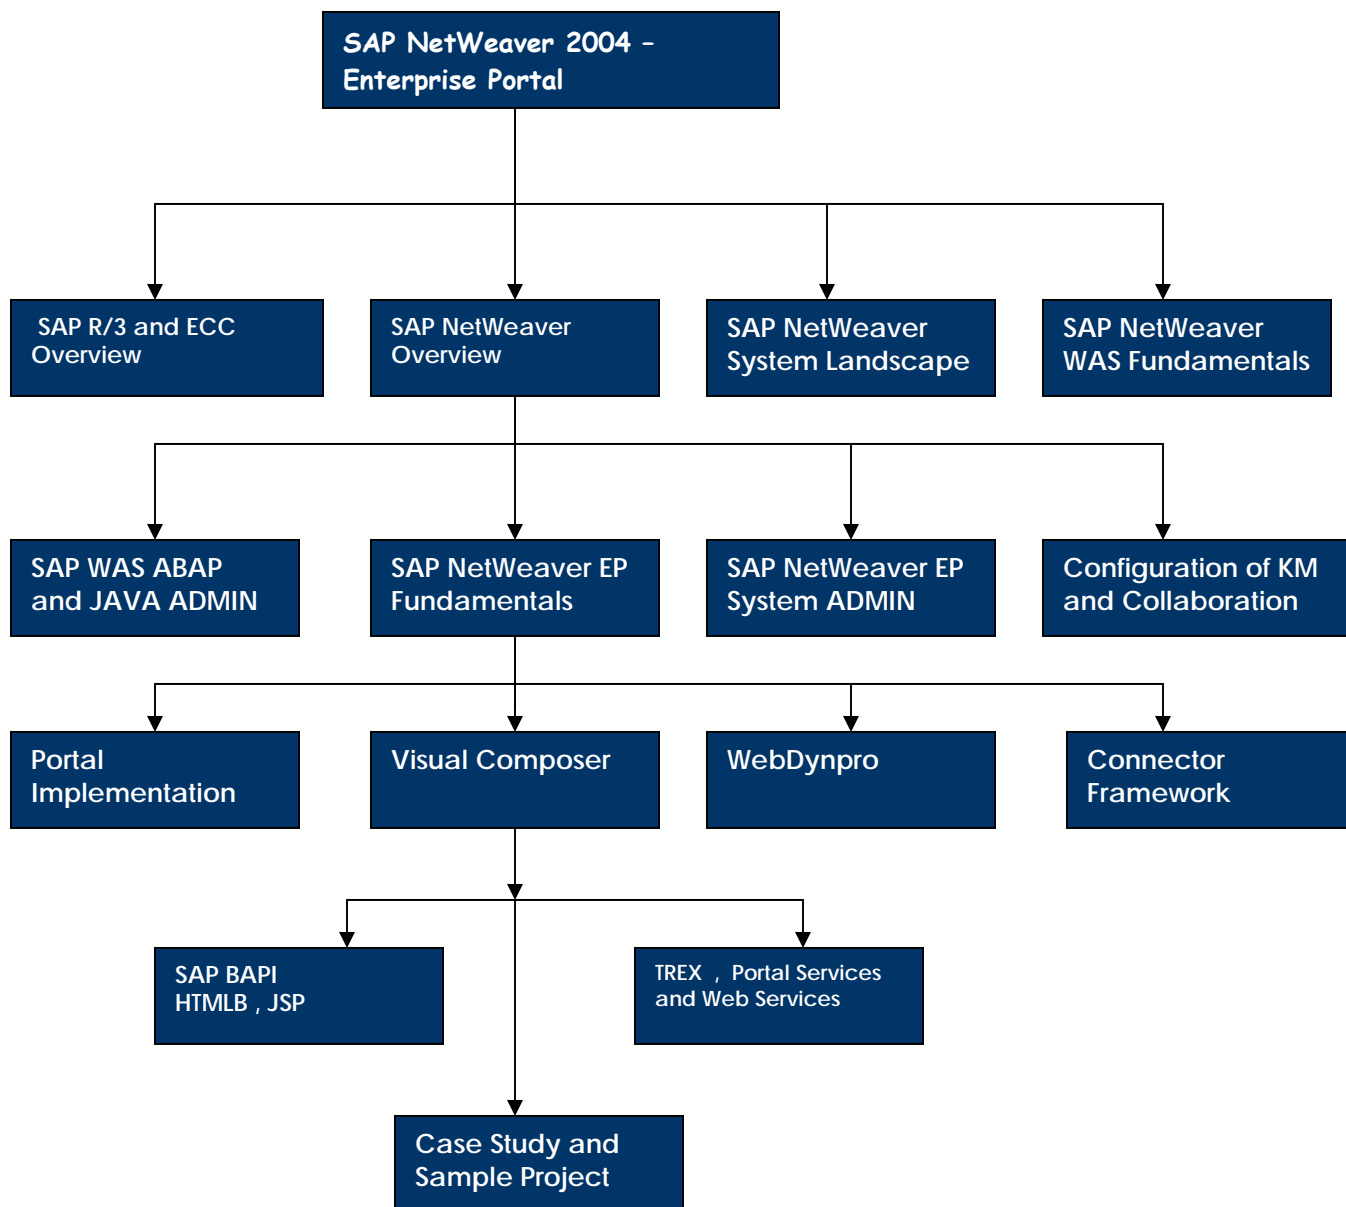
SAP NetWeaver 2004 – Enterprise Portal

SAP R/3 and ECC Overview

SAP NetWeaver Overview

SAP NetWeaver System Landscape

SAP NetWeaver WAS Fundamentals

SAP WAS ABAP and JAVA ADMIN

SAP NetWeaver EP Fundamentals

SAP NetWeaver EP System ADMIN

Configuration of KM and Collaboration

Portal Implementation

Visual Composer

WebDynpro

Connector Framework

SAP BAPI HTMLB , JSP

TREX , Portal Services and Web Services

Case Study and Sample Project